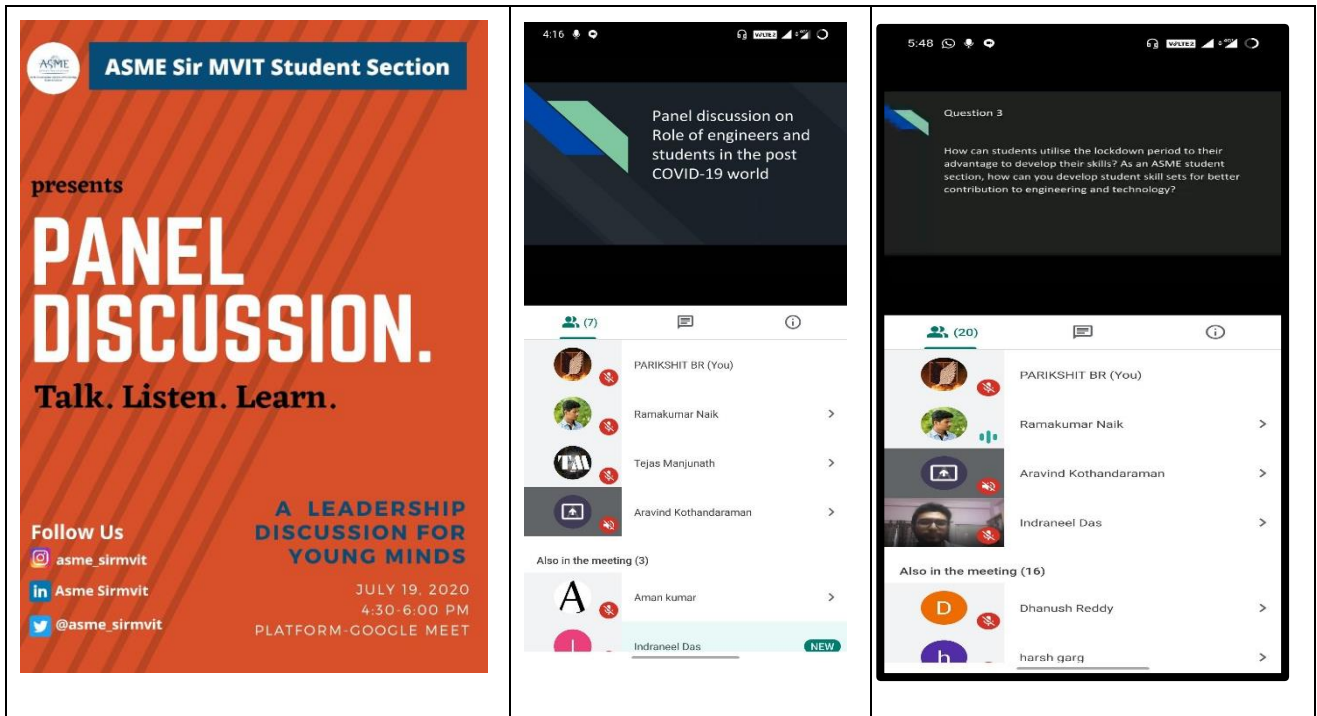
ASME

ASME Sir MVIT Student Section

presents

PANEL DISCUSSION.

Talk. Listen. Learn.

Follow Us

asme_sirmvit

Asme Sirmvit

@asme_sirmvit

A LEADERSHIP DISCUSSION FOR YOUNG MINDS

JULY 19, 2020

4:30-6:00 PM

PLATFORM-GOOGLE MEET

4:16

Panel discussion on Role of engineers and students in the post COVID-19 world

(7)

PARIKSHIT BR (You)

Ramakumar Naik

Tejas Manjunath

Aravind Kothandaraman

Also in the meeting (3)

Aman kumar

Indraneel Das

NEW

5:48

Question 3

How can students utilise the lockdown period to their advantage to develop their skills? As an ASME student section, how can you develop student skill sets for better contribution to engineering and technology?

(20)

PARIKSHIT BR (You)

Ramakumar Naik

Aravind Kothandaraman

Indraneel Das

Also in the meeting (16)

Dhanush Reddy

harsh garg